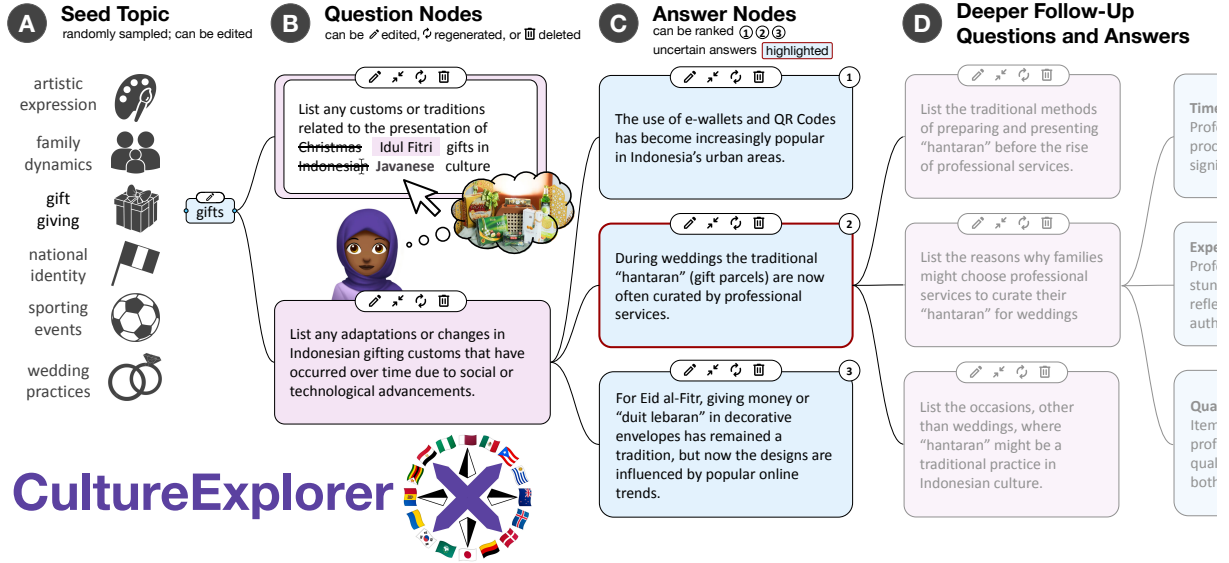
A Seed Topic
randomly sampled; can be edited

B Question Nodes
can be edited, regenerated, or deleted

C Answer Nodes
can be ranked ① ② ③
uncertain answers highlighted

D Deeper Follow-Up Questions and Answers

artistic expression

family dynamics

gift giving

national identity

sporting events

wedding practices

gifts

List any customs or traditions related to the presentation of ~~Christmas~~ Idul Fitri gifts in ~~Indonesian~~ Javanese culture

List any adaptations or changes in Indonesian gifting customs that have occurred over time due to social or technological advancements.

1
The use of e-wallets and QR Codes has become increasingly popular in Indonesia's urban areas.

2
During weddings the traditional "hantaran" (gift parcels) are now often curated by professional services.

3
For Eid al-Fitr, giving money or "duit lebaran" in decorative envelopes has remained a tradition, but now the designs are influenced by popular online trends.

List the traditional methods of preparing and presenting "hantaran" before the rise of professional services.

List the reasons why families might choose professional services to curate their "hantaran" for weddings

List the occasions, other than weddings, where "hantaran" might be a traditional practice in Indonesian culture.

Time
Profe
proc
signi

Expe
Profe
stun
refle
auth

Qua
Item
prof
qual
both

CultureExplorer